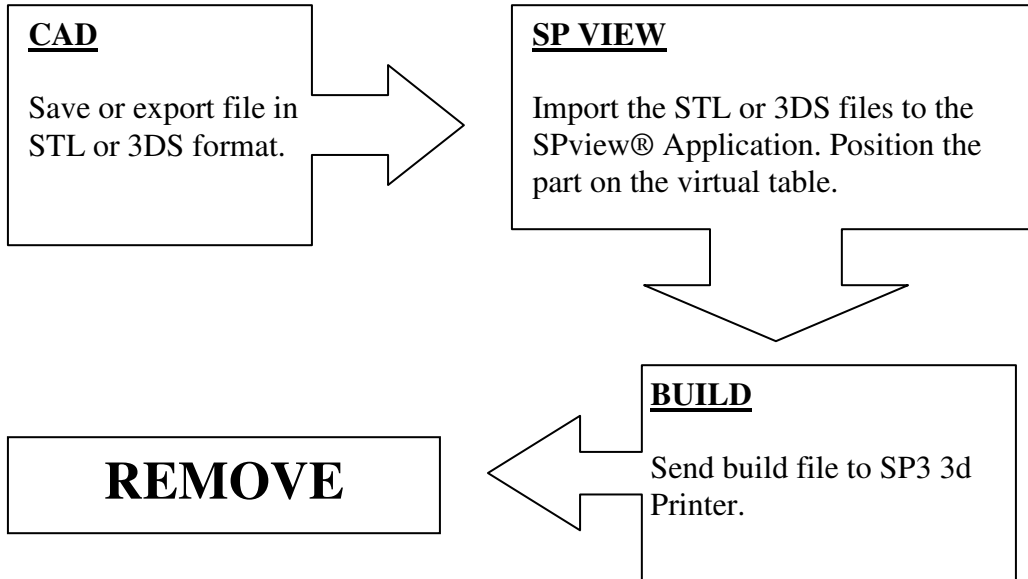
**CAD**

Save or export file in STL or 3DS format.

**SP VIEW**

Import the STL or 3DS files to the SPview® Application. Position the part on the virtual table.

**BUILD**

Send build file to SP3 3d Printer.

**REMOVE**